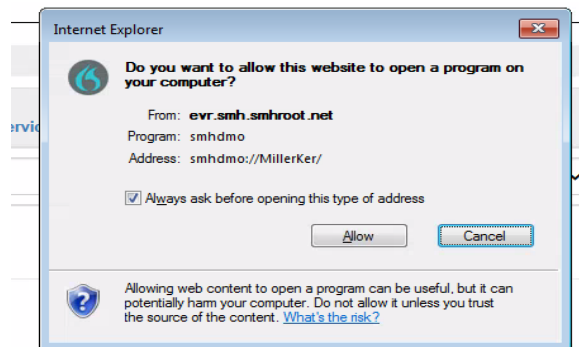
Internet Explorer

Do you want to allow this website to open a program on your computer?

From: evr.smh.smhroot.net

Program: smhdmo

Address: smhdmo://MillerKer/

Always ask before opening this type of address

Allow

Cancel

Allowing web content to open a program can be useful, but it can potentially harm your computer. Do not allow it unless you trust the source of the content. What's the risk?

rvic